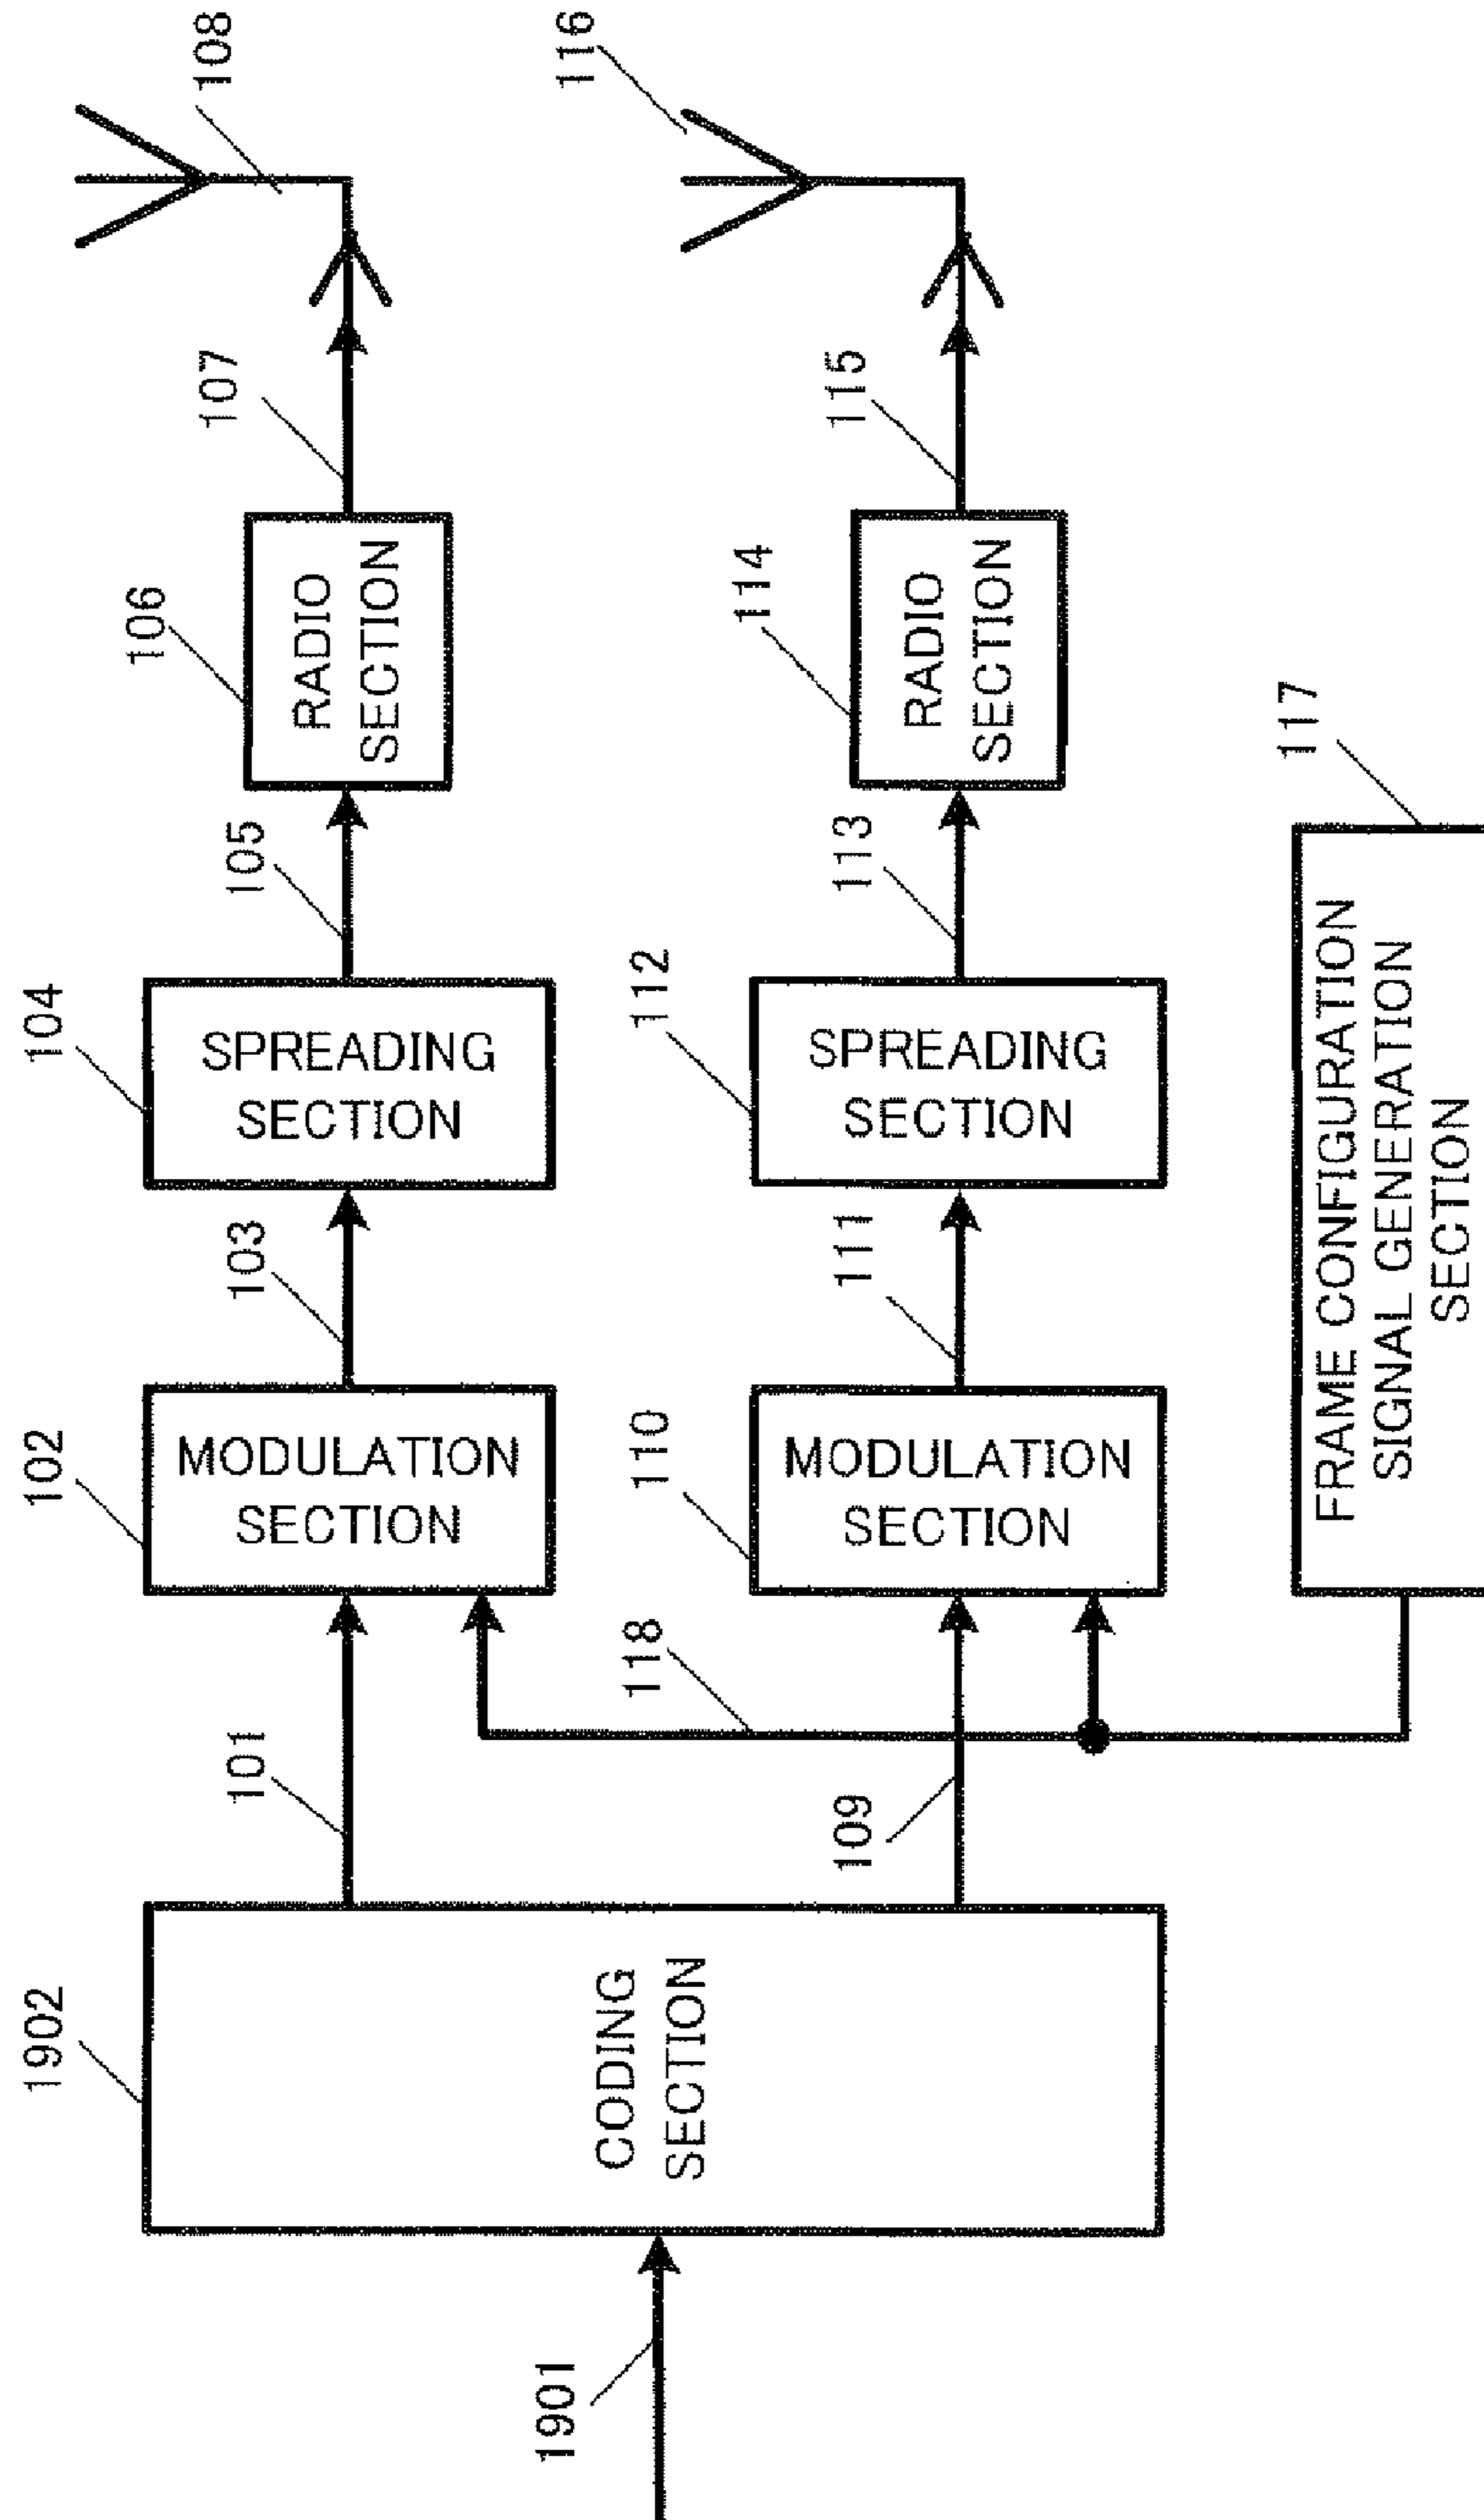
1901
1902
CODING SECTION
101
109
102
MODULATION SECTION
110
MODULATION SECTION
118
103
111
104
SPREADING SECTION
112
SPREADING SECTION
105
113
106
RADIO SECTION
114
RADIO SECTION
107
115
108
116
117
FRAME CONFIGURATION SIGNAL GENERATION SECTION